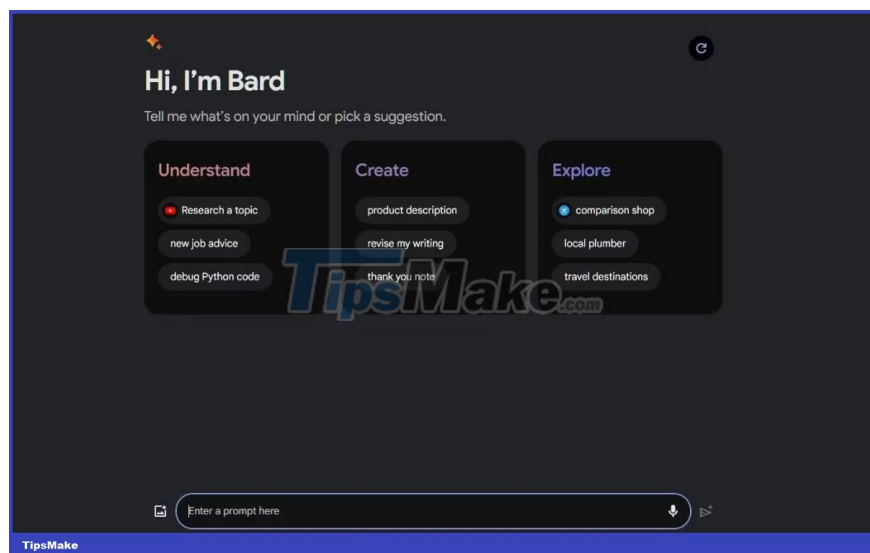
Hi, I'm Bard

Tell me what's on your mind or pick a suggestion.

Understand

Research a topic

new job advice

debug Python code

Create

product description

revise my writing

thank you note

Explore

comparison shop

local plumber

travel destinations

TipsMake.com

Enter a prompt here

TipsMake